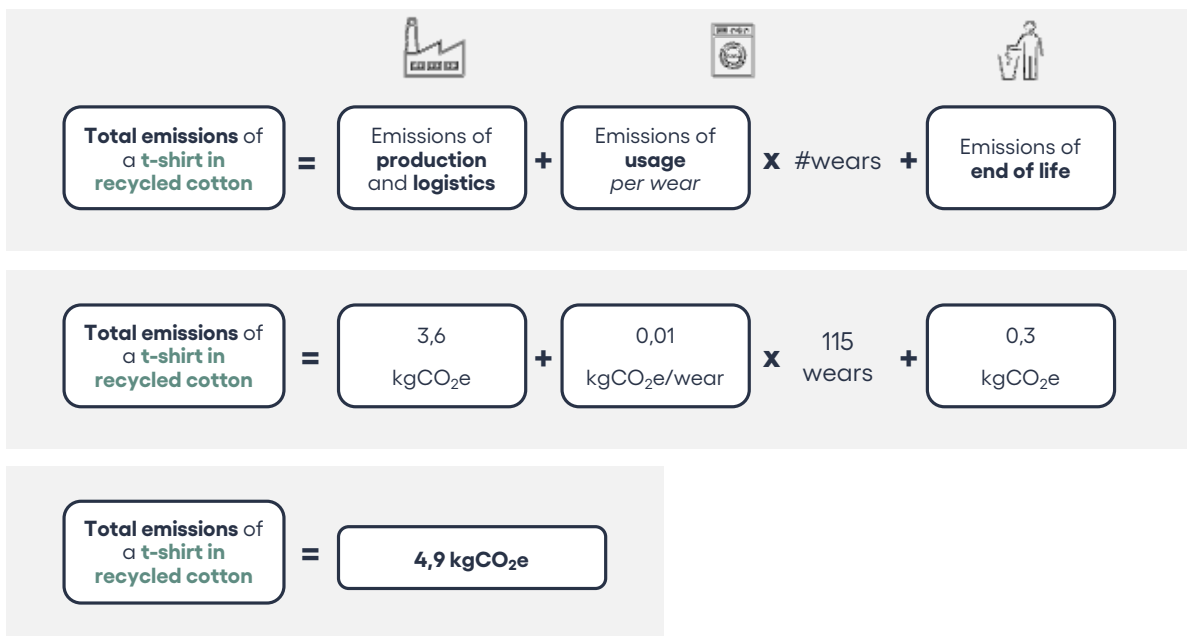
Total emissions of a t-shirt in recycled cotton = Emissions of production and logistics + Emissions of usage per wear x #wears + Emissions of end of life

Total emissions of a t-shirt in recycled cotton = 3,6 $kgCO_2e$ + 0,01 $kgCO_2e$/wear x 115 wears + 0,3 $kgCO_2e$

Total emissions of a t-shirt in recycled cotton = 4,9 $kgCO_2e$